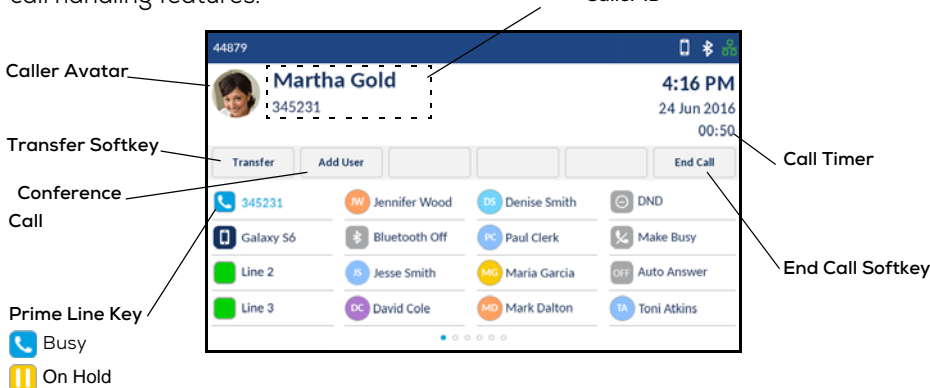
call handling features.

Caller ID

Caller Avatar

Transfer Softkey

Conference Call

Prime Line Key

Busy

On Hold

44879

Martha Gold

345231

4:16 PM

24 Jun 2016

00:50

Transfer

Add User

End Call

Call Timer

End Call Softkey

345231

Jennifer Wood

Denise Smith

DND

Galaxy S6

Bluetooth Off

Paul Clerk

Make Busy

Line 2

Jesse Smith

Maria Garcia

Auto Answer

Line 3

David Cole

Mark Dalton

Toni Atkins

JW

DS

PC

JS

MG

OFF

DC

MD

TA